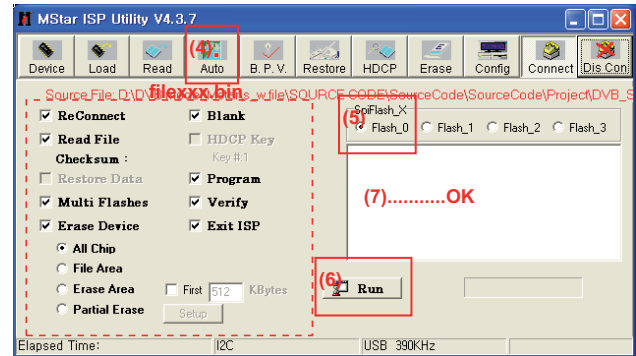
MStar ISP Utility V4.3.7

Device Load Read (4) Auto B. P. V. Restore HDCP Erase Config Connect Dis Con

filexxx.bin

Source File: D:\DVB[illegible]s_w file\SOURCE CODE\SourceCode\SourceCode\Project\DVB_S

ReConnect
Read File
Checksum :
Restore Data
Multi Flashes
Erase Device
All Chip
File Area
Erase Area
Partial Erase

Blank
HDCP Key
Key #:1
Program
Verify
Exit ISP

First 512 KBytes
Setup

SpiFlash_X
(5) Flash_0 Flash_1 Flash_2 Flash_3

(7)..........OK

(6) Run

Elapsed Time: I2C USB 390KHz